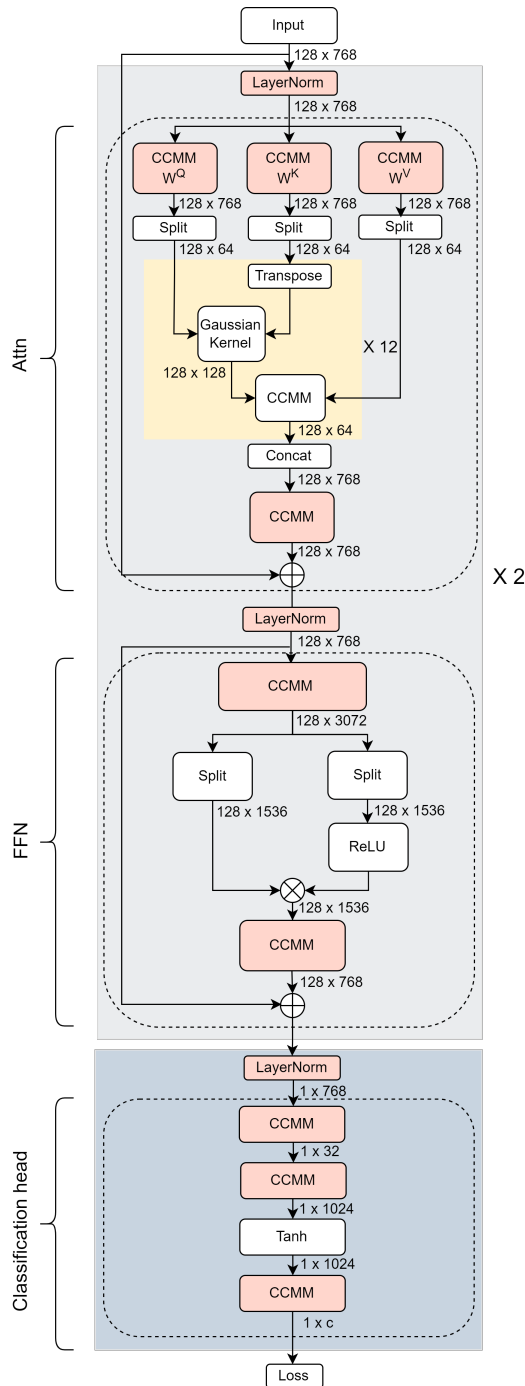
Input

128 x 768

LayerNorm

128 x 768

Attn

CCMM $W^Q$

CCMM $W^K$

CCMM $W^V$

128 x 768

128 x 768

128 x 768

Split

Split

Split

128 x 64

128 x 64

128 x 64

Transpose

Gaussian Kernel

X 12

128 x 128

CCMM

128 x 64

Concat

128 x 768

CCMM

128 x 768

X 2

LayerNorm

128 x 768

FFN

CCMM

128 x 3072

Split

Split

128 x 1536

128 x 1536

ReLU

128 x 1536

CCMM

128 x 768

Classification head

LayerNorm

1 x 768

CCMM

1 x 32

CCMM

1 x 1024

Tanh

1 x 1024

CCMM

1 x c

Loss